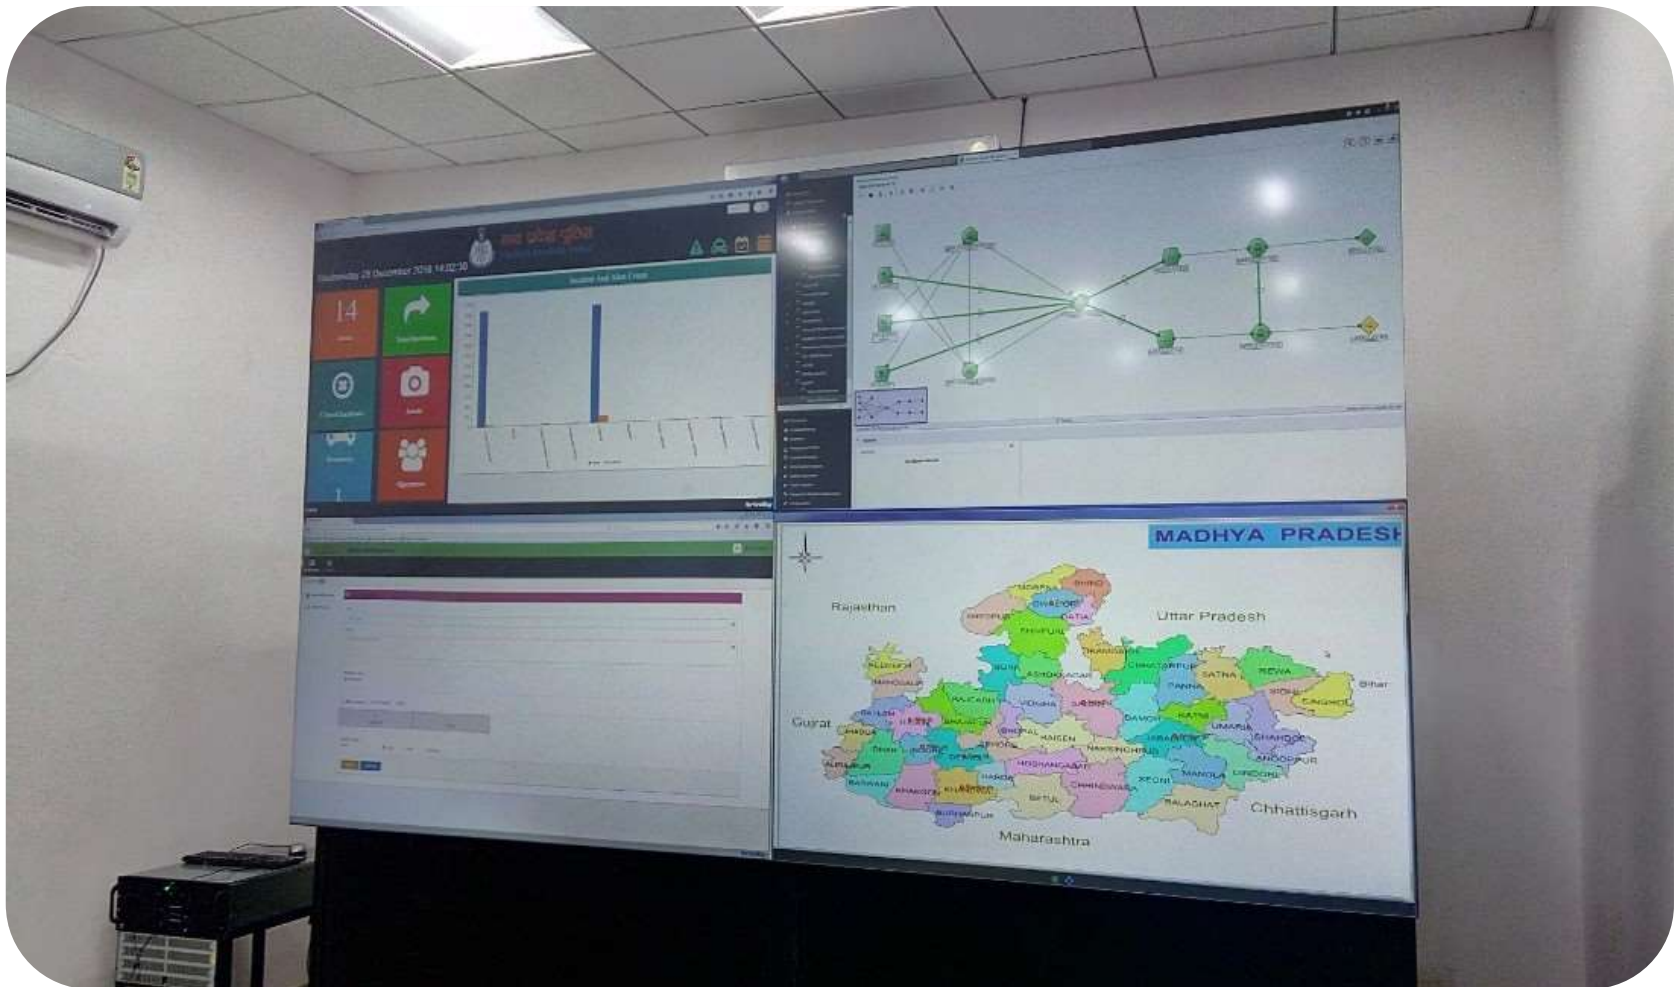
Wednesday 26 December 2018 14:02:30

14

MADHYA PRADESH

Rajasthan

Uttar Pradesh

Bihar

Gujrat

Chhattisgarh

Maharashtra

MORENA

BHIND

GWALIOR

DATIA

SHIVPURI

TIKAMGARH

CHHATARPUR

SATNA

REWA

SIDHI

SINGRAULI

PANNA

GUNA

ASHOKNAGAR

SAGAR

DAMOH

KATNI

UMARIA

SHAHDOL

ANUPPUR

VIDISHA

RAJGARH

SHAJAPUR

RATLAM

JHABUA

DEWAS

SEHORE

BHOPAL

RAISEN

NARSINGHPUR

JABALPUR

MANDLA

DINDORI

HOSHANGABAD

CHHINDWARA

SEONI

BALAGHAT

BETUL

HARDA

KHANDWA

KHARGONE

BARWANI

BURHANPUR

ALIRAJPUR

DHAR

INDORE

UJJAIN

MANDSAUR

NEEMUCH